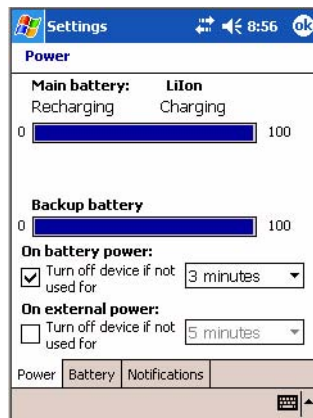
Settings 8:56 ok

Power

Main battery: LiIon
Recharging Charging

0 100

Backup battery

0 100

On battery power:
Turn off device if not used for 3 minutes

On external power:
Turn off device if not used for 5 minutes

Power | Battery | Notifications